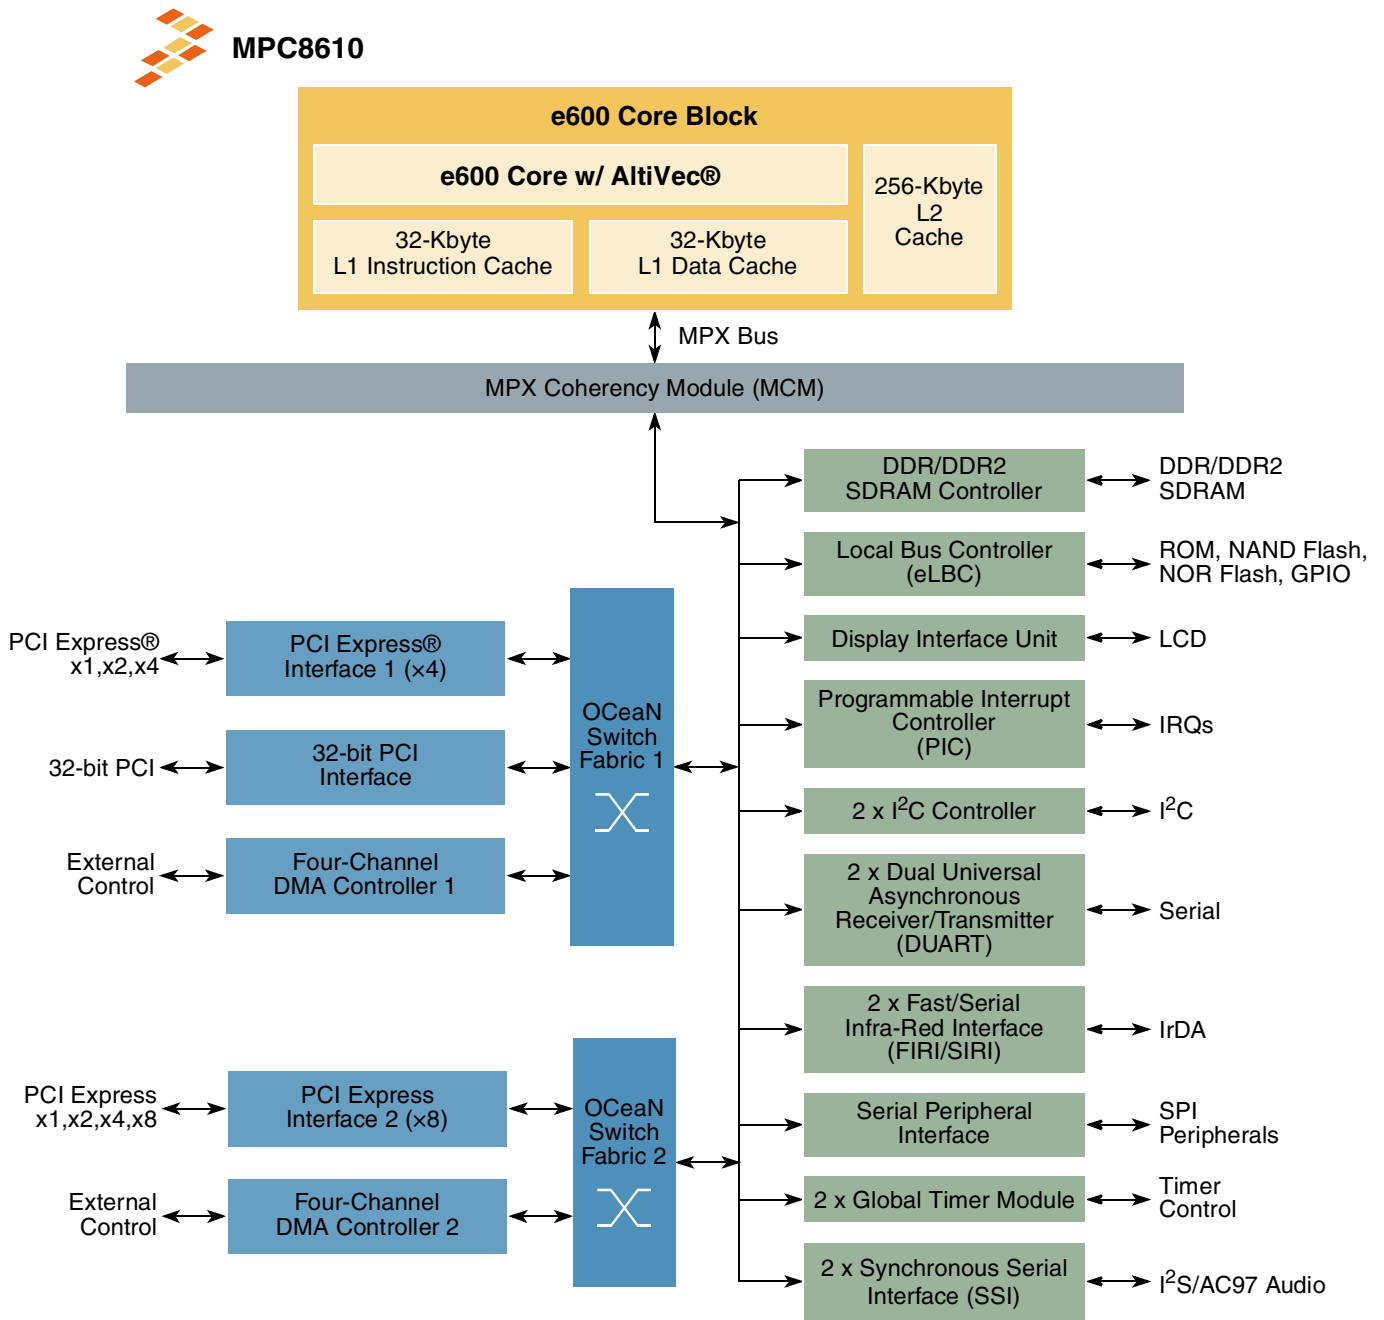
MPC8610

e600 Core Block

e600 Core w/ AltiVec®

32-Kbyte L1 Instruction Cache

32-Kbyte L1 Data Cache

256-Kbyte L2 Cache

MPX Bus

MPX Coherency Module (MCM)

DDR/DDR2 SDRAM Controller

DDR/DDR2 SDRAM

Local Bus Controller (eLBC)

ROM, NAND Flash, NOR Flash, GPIO

Display Interface Unit

LCD

Programmable Interrupt Controller (PIC)

IRQs

2 x I$^2$C Controller

I$^2$C

2 x Dual Universal Asynchronous Receiver/Transmitter (DUART)

Serial

2 x Fast/Serial Infra-Red Interface (FIRI/SIRI)

IrDA

Serial Peripheral Interface

SPI Peripherals

2 x Global Timer Module

Timer Control

2 x Synchronous Serial Interface (SSI)

I$^2$S/AC97 Audio

PCI Express® x1,x2,x4

PCI Express® Interface 1 (×4)

32-bit PCI

32-bit PCI Interface

External Control

Four-Channel DMA Controller 1

OCeaN Switch Fabric 1

PCI Express x1,x2,x4,x8

PCI Express Interface 2 (×8)

External Control

Four-Channel DMA Controller 2

OCeaN Switch Fabric 2